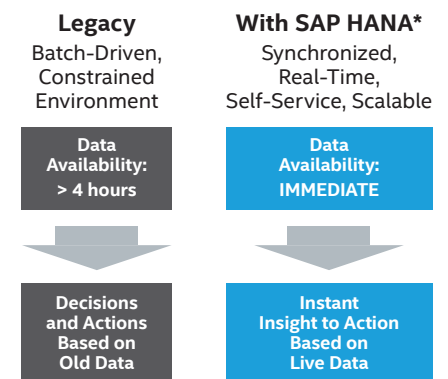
Legacy
Batch-Driven, Constrained Environment

Data Availability: > 4 hours

Decisions and Actions Based on Old Data

With SAP HANA*
Synchronized, Real-Time, Self-Service, Scalable

Data Availability: IMMEDIATE

Instant Insight to Action Based on Live Data